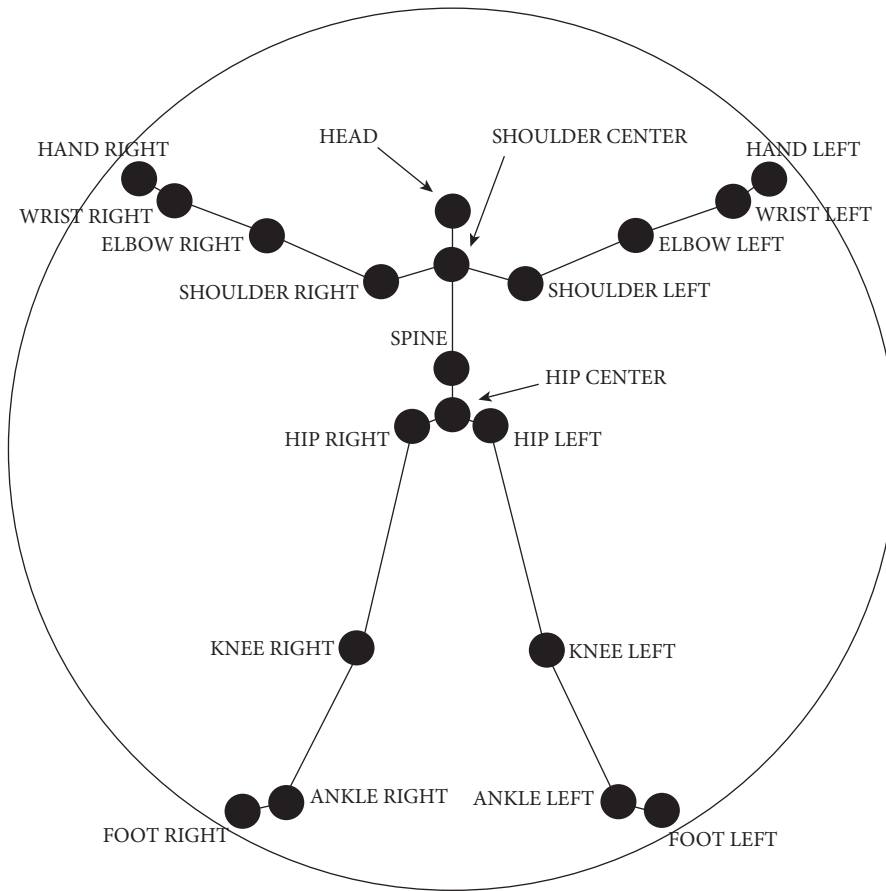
HAND RIGHT
HEAD
SHOULDER CENTER
HAND LEFT
WRIST RIGHT
WRIST LEFT
ELBOW RIGHT
ELBOW LEFT
SHOULDER RIGHT
SHOULDER LEFT
SPINE
HIP CENTER
HIP RIGHT
HIP LEFT
KNEE RIGHT
KNEE LEFT
ANKLE RIGHT
ANKLE LEFT
FOOT RIGHT
FOOT LEFT